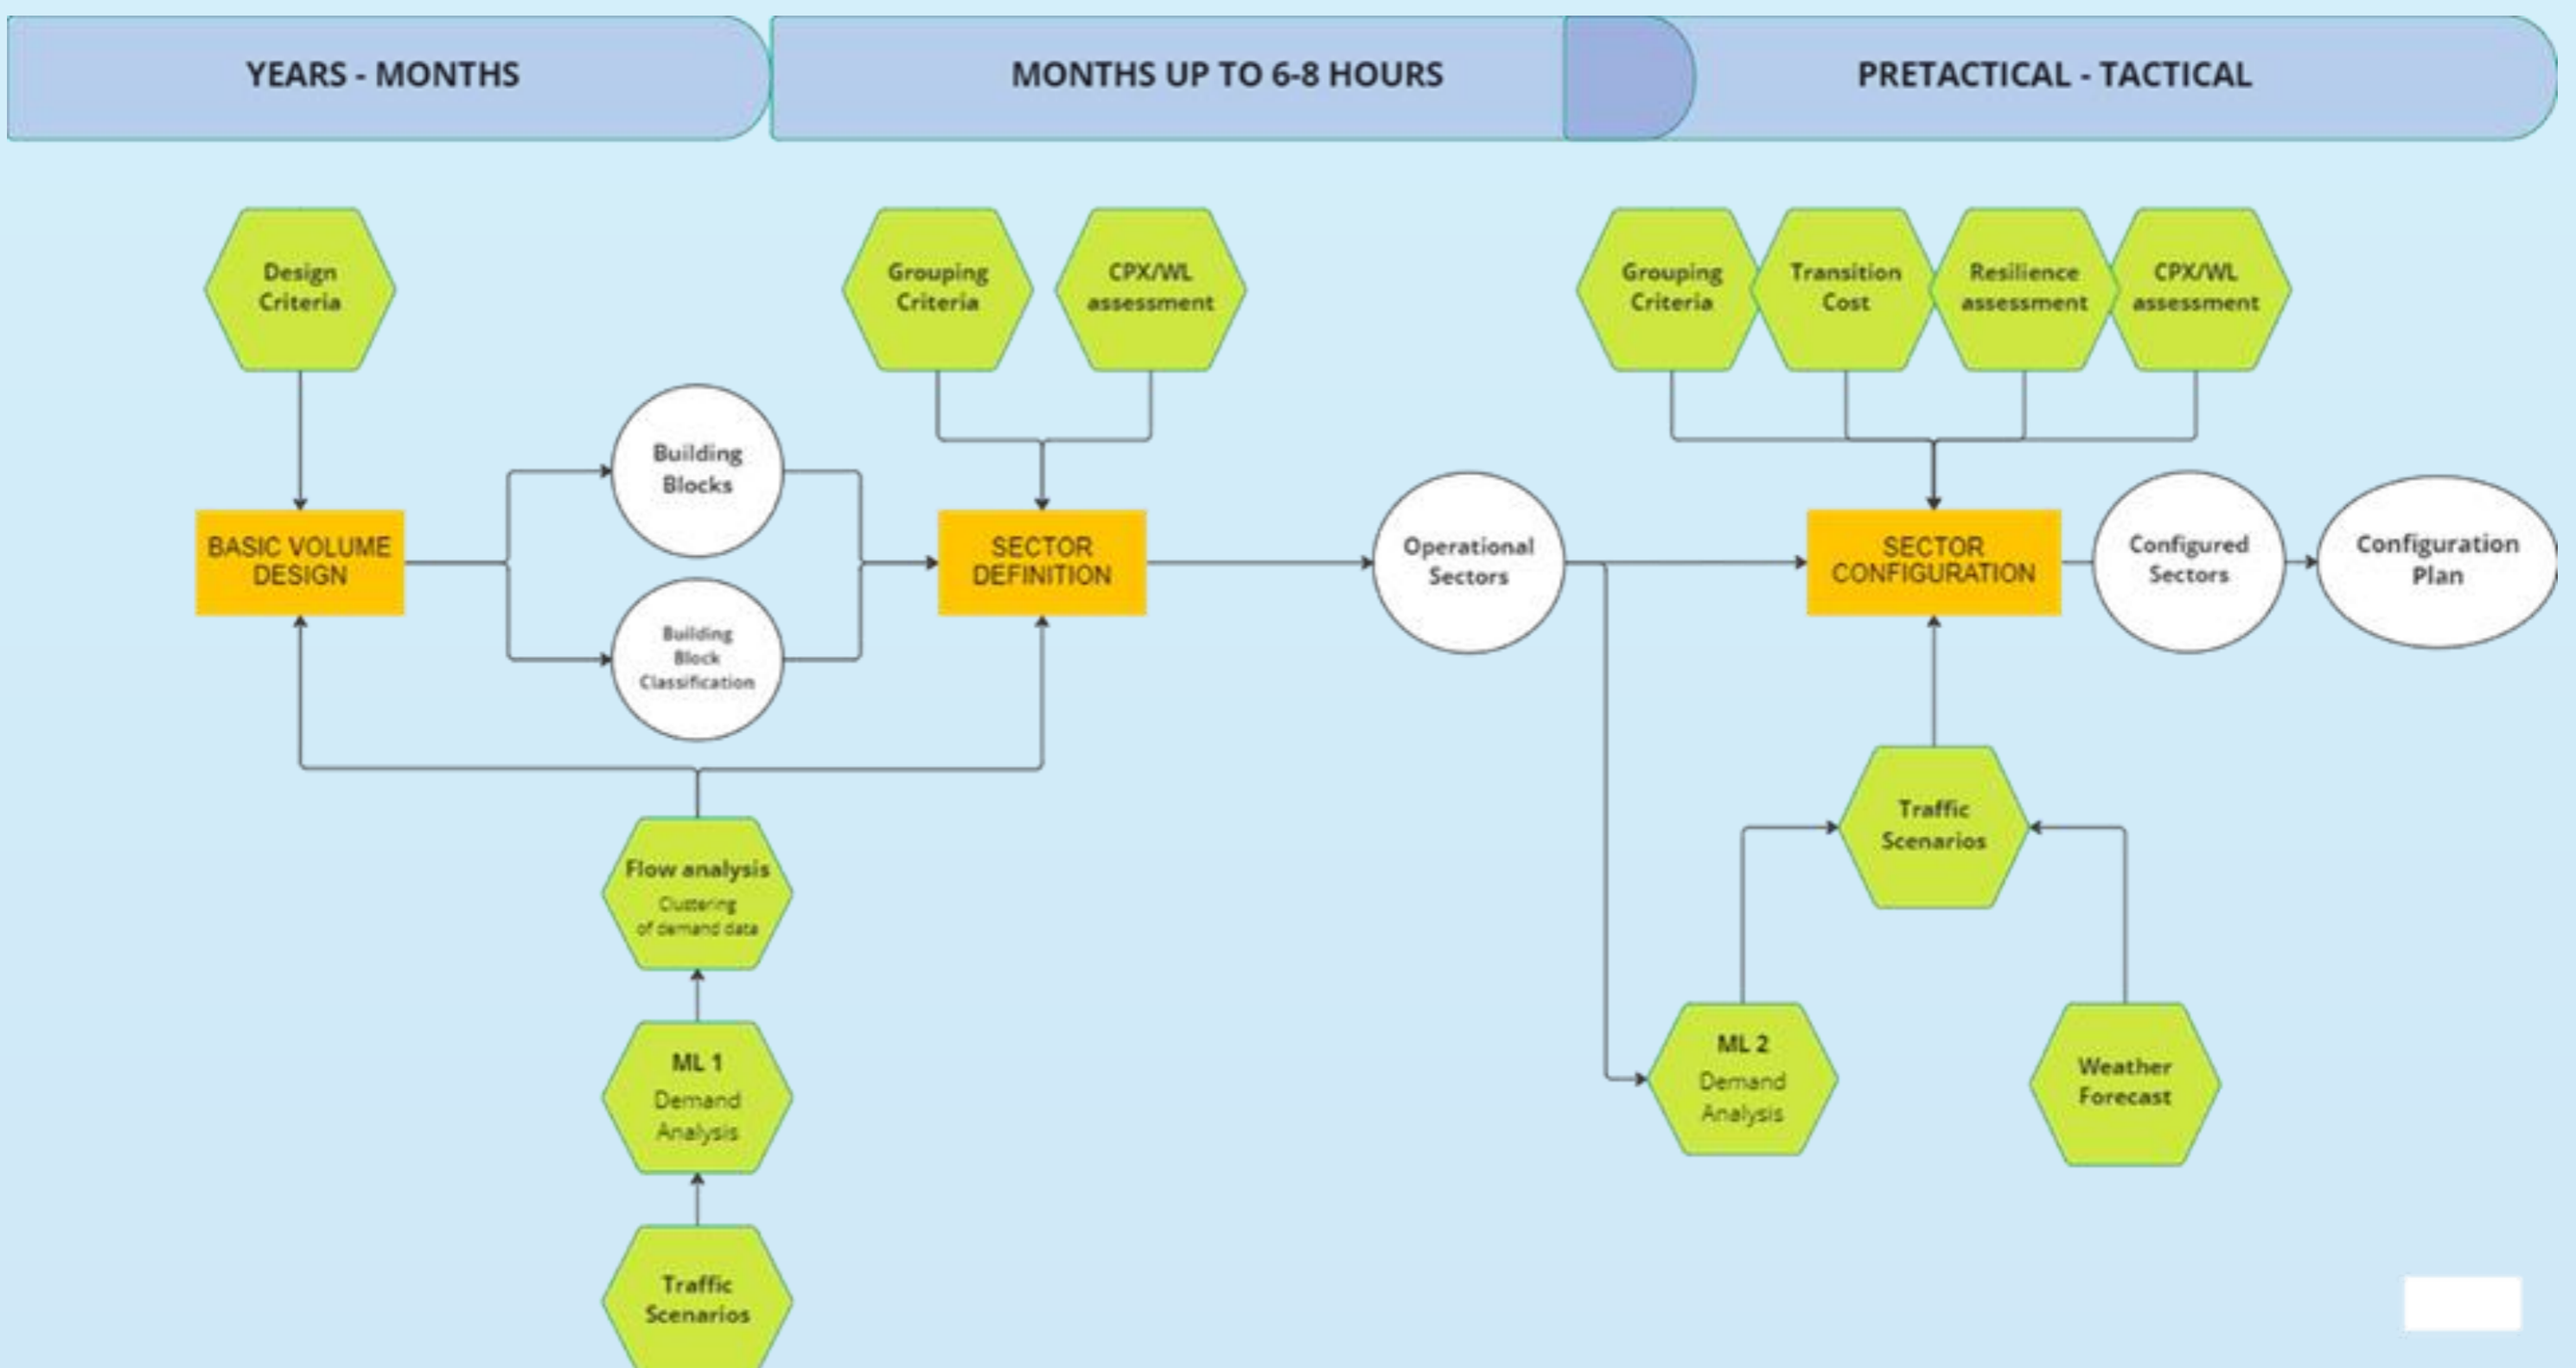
YEARS - MONTHS

MONTHS UP TO 6-8 HOURS

PRETACTICAL - TACTICAL

Design Criteria

Grouping Criteria

CPX/WL assessment

Grouping Criteria

Transition Cost

Resilience assessment

CPX/WL assessment

Building Blocks

BASIC VOLUME DESIGN

SECTOR DEFINITION

Operational Sectors

SECTOR CONFIGURATION

Configured Sectors

Configuration Plan

Building Block Classification

Traffic Scenarios

Flow analysis
Clustering of demand data

ML 1
Demand Analysis

Traffic Scenarios

ML 2
Demand Analysis

Weather Forecast